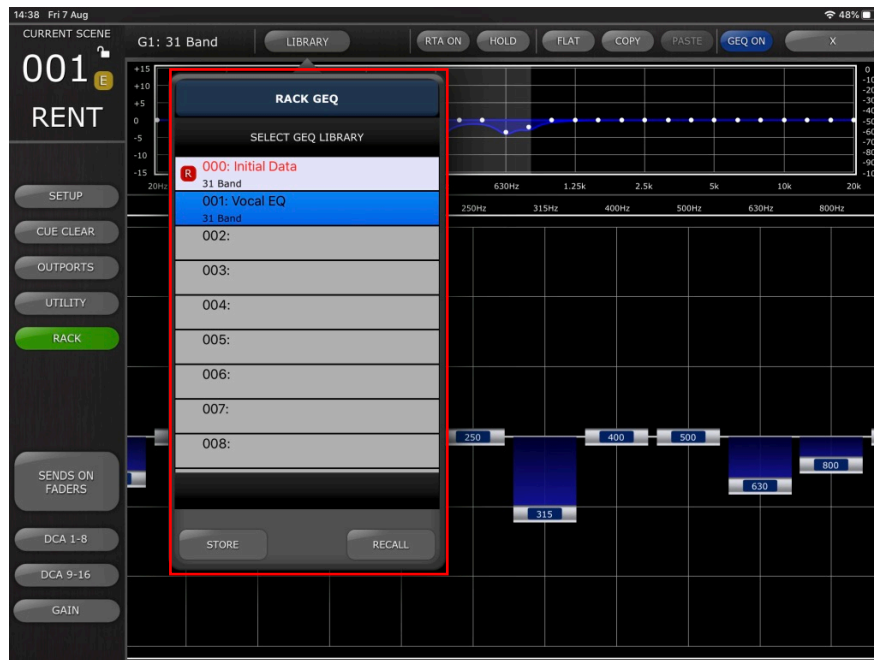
14:38 Fri 7 Aug
48%
CURRENT SCENE
001
E
RENT
G1: 31 Band
LIBRARY
RTA ON
HOLD
FLAT
COPY
PASTE
GEQ ON
X
+15
+10
+5
0
-5
-10
-15
20Hz
630Hz
1.25k
2.5k
5k
10k
20k
0
-10
-20
-30
-40
-50
-60
-70
-80
-90
-10
250Hz
315Hz
400Hz
500Hz
630Hz
800Hz
SETUP
CUE CLEAR
OUTPORTS
UTILITY
RACK
SENDS ON FADERS
DCA 1-8
DCA 9-16
GAIN
RACK GEQ
SELECT GEQ LIBRARY
R 000: Initial Data
31 Band
001: Vocal EQ
31 Band
002:
003:
004:
005:
006:
007:
008:
STORE
RECALL
250
315
400
500
630
800